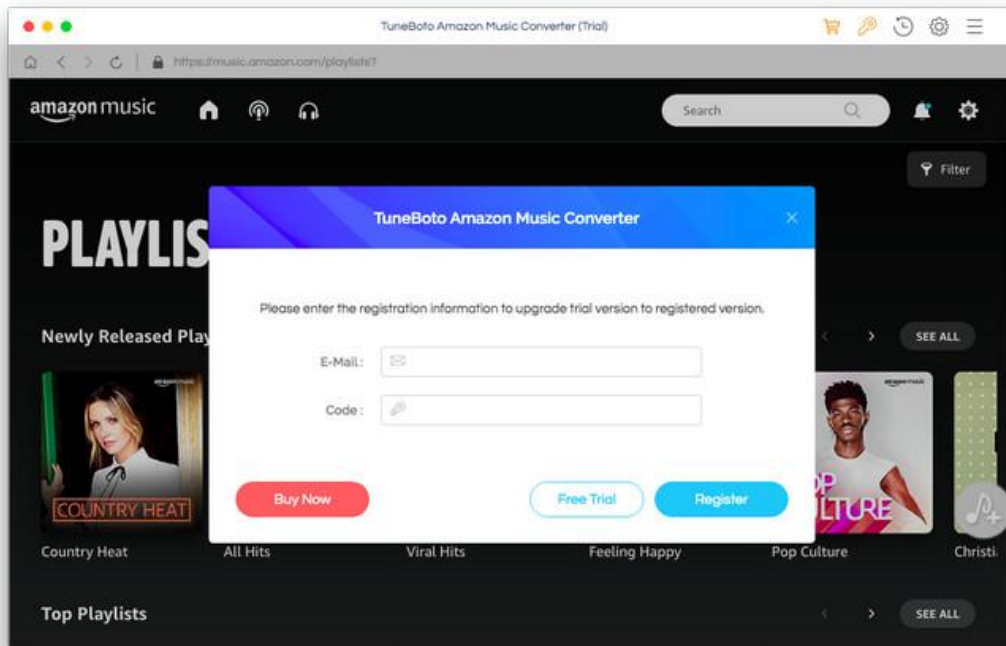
TuneBoto Amazon Music Converter (Trial)

https://music.amazon.com/playlists?

amazon music

Search

Filter

PLAYLIS

Newly Released Play

SEE ALL

TuneBoto Amazon Music Converter

Please enter the registration information to upgrade trial version to registered version.

E-Mail :

Code :

Buy Now

Free Trial

Register

amazon music

COUNTRY HEAT

amazon music

OP LTURE

Country Heat

All Hits

Viral Hits

Feeling Happy

Pop Culture

Christi

Top Playlists

SEE ALL